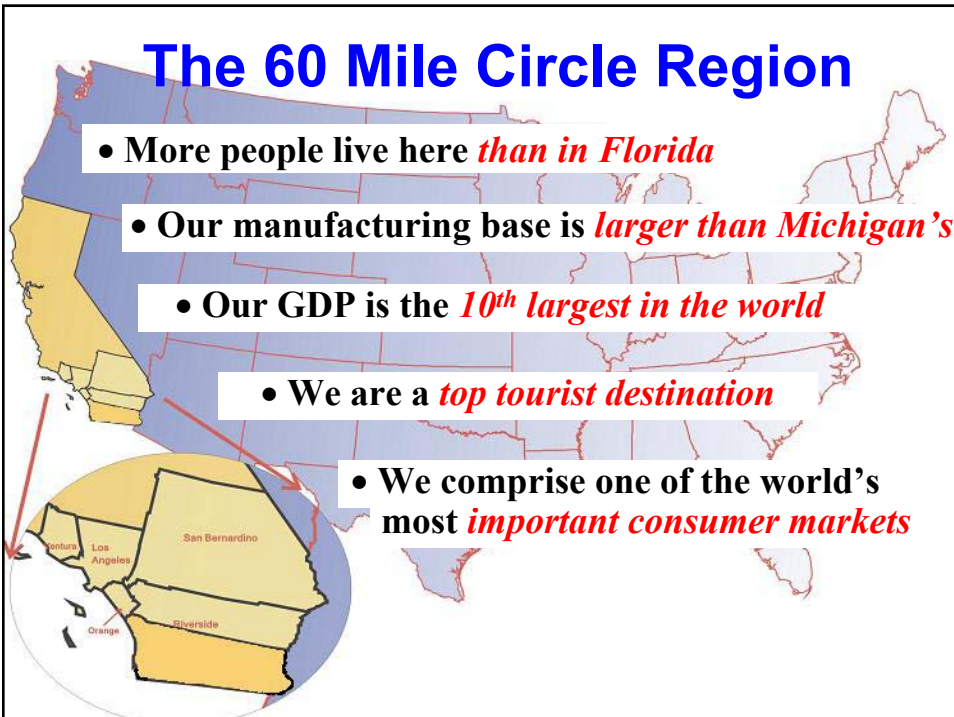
The 60 Mile Circle Region

• More people live here *than in Florida*

• Our manufacturing base is *larger than Michigan's*

• Our GDP is the *$10^{th}$ largest in the world*

• We are a *top tourist destination*

• We comprise one of the world's most *important consumer markets*

Ventura
Los Angeles
San Bernardino
Orange
Riverside